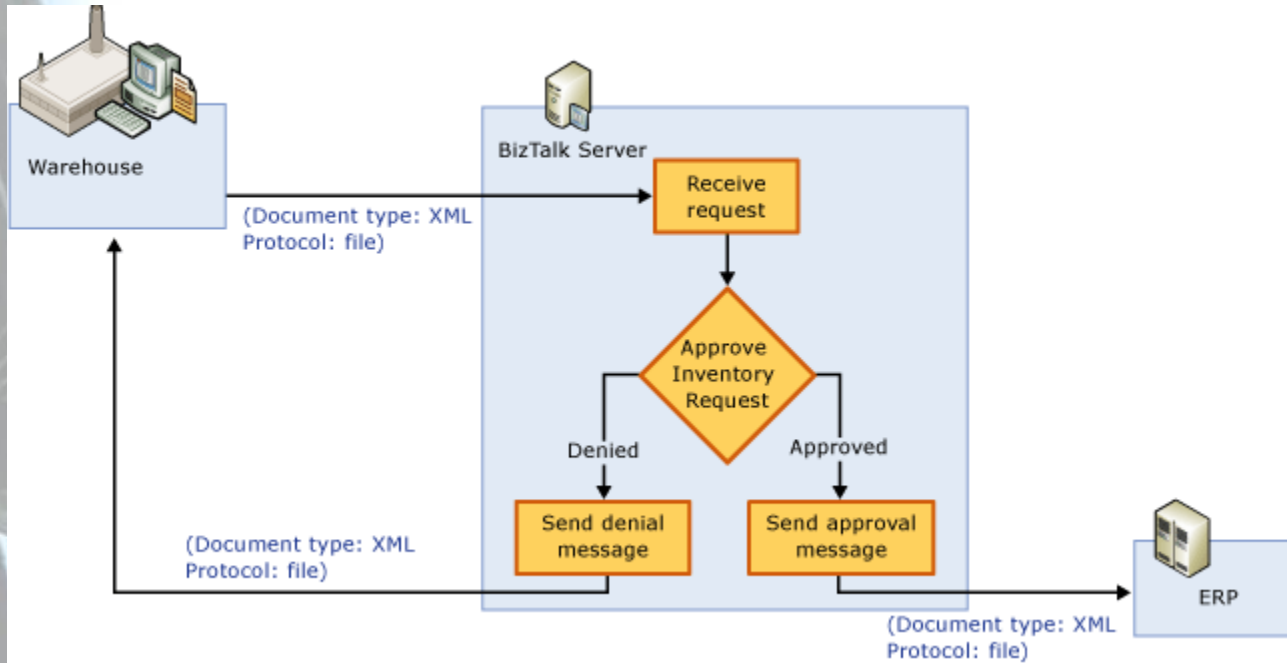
Warehouse

(Document type: XML
Protocol: file)

BizTalk Server

Receive request

Approve Inventory Request

Denied

Approved

Send denial message

Send approval message

(Document type: XML
Protocol: file)

ERP

(Document type: XML
Protocol: file)